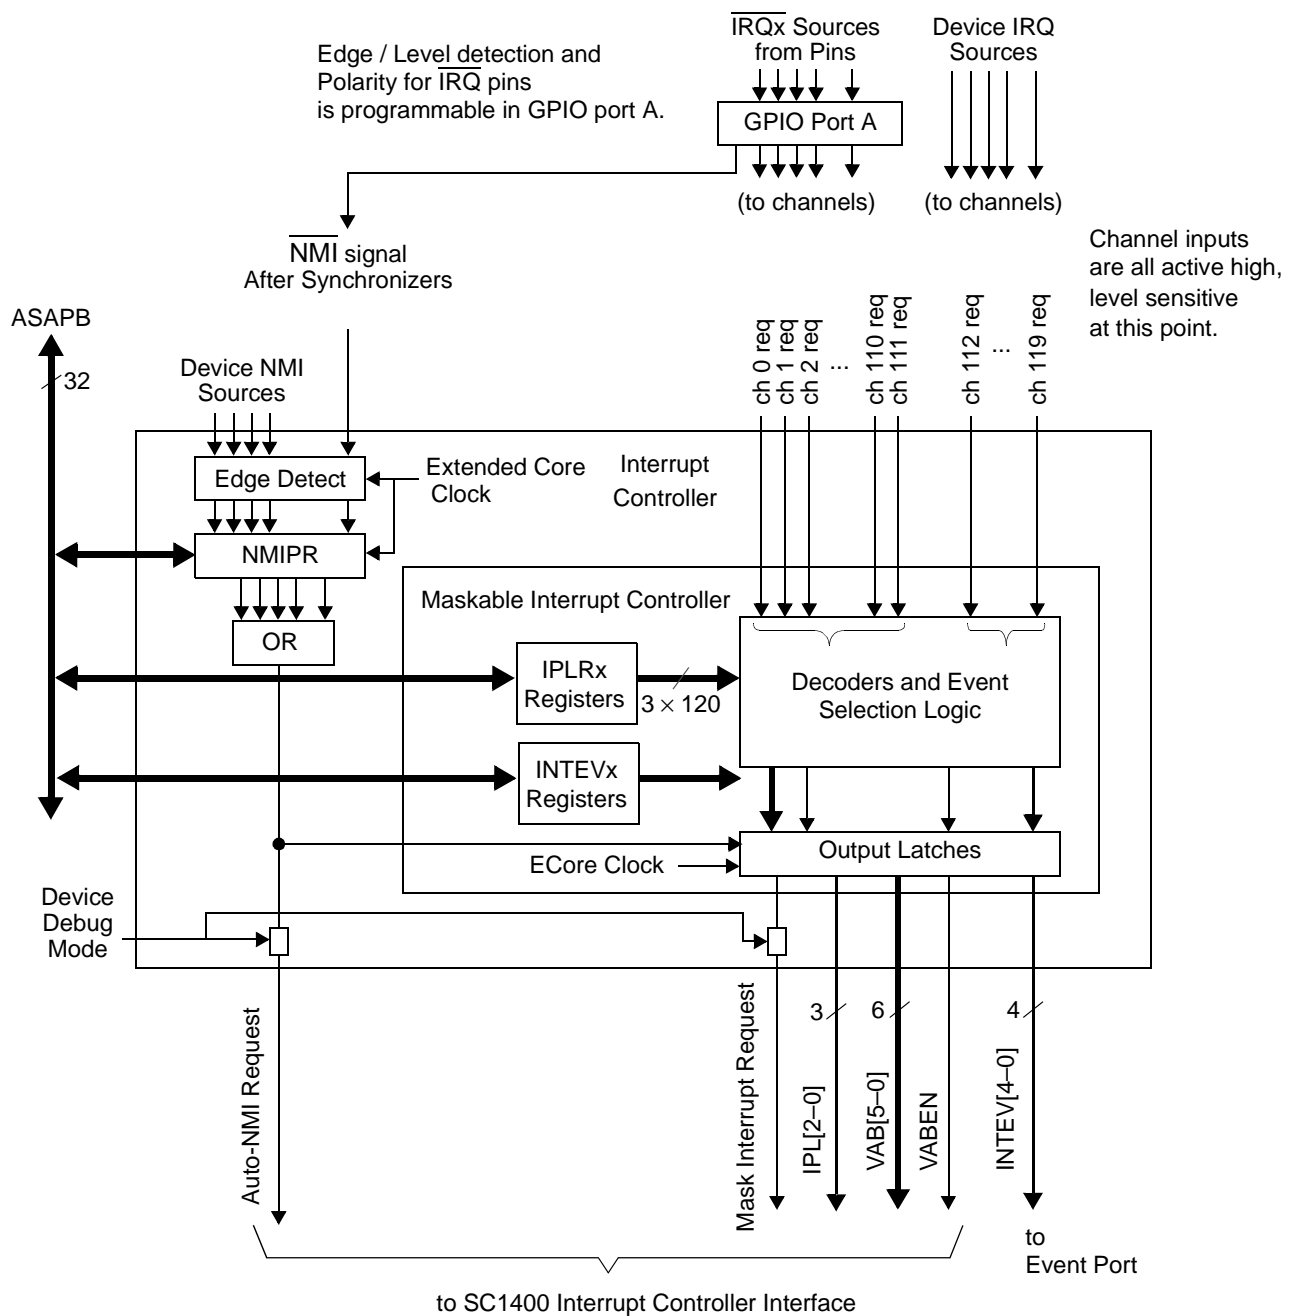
Edge / Level detection and Polarity for $\overline{IRQ}$ pins is programmable in GPIO port A.

$\overline{IRQx}$ Sources from Pins

Device IRQ Sources

GPIO Port A

(to channels)

(to channels)

$\overline{NMI}$ signal After Synchronizers

Channel inputs are all active high, level sensitive at this point.

ASAPB

32

Device NMI Sources

ch 0 req
ch 1 req
ch 2 req
...
ch 110 req
ch 111 req
ch 112 req
...
ch 119 req

Edge Detect

Extended Core Clock

Interrupt Controller

NMIPR

Maskable Interrupt Controller

OR

IPLRx Registers

$3 \times 120$

Decoders and Event Selection Logic

INTEVx Registers

Output Latches

ECore Clock

Device Debug Mode

Auto-NMI Request

Mask Interrupt Request

3

6

4

IPL[2–0]

VAB[5–0]

VABEN

INTEV[4–0]

to Event Port

to SC1400 Interrupt Controller Interface